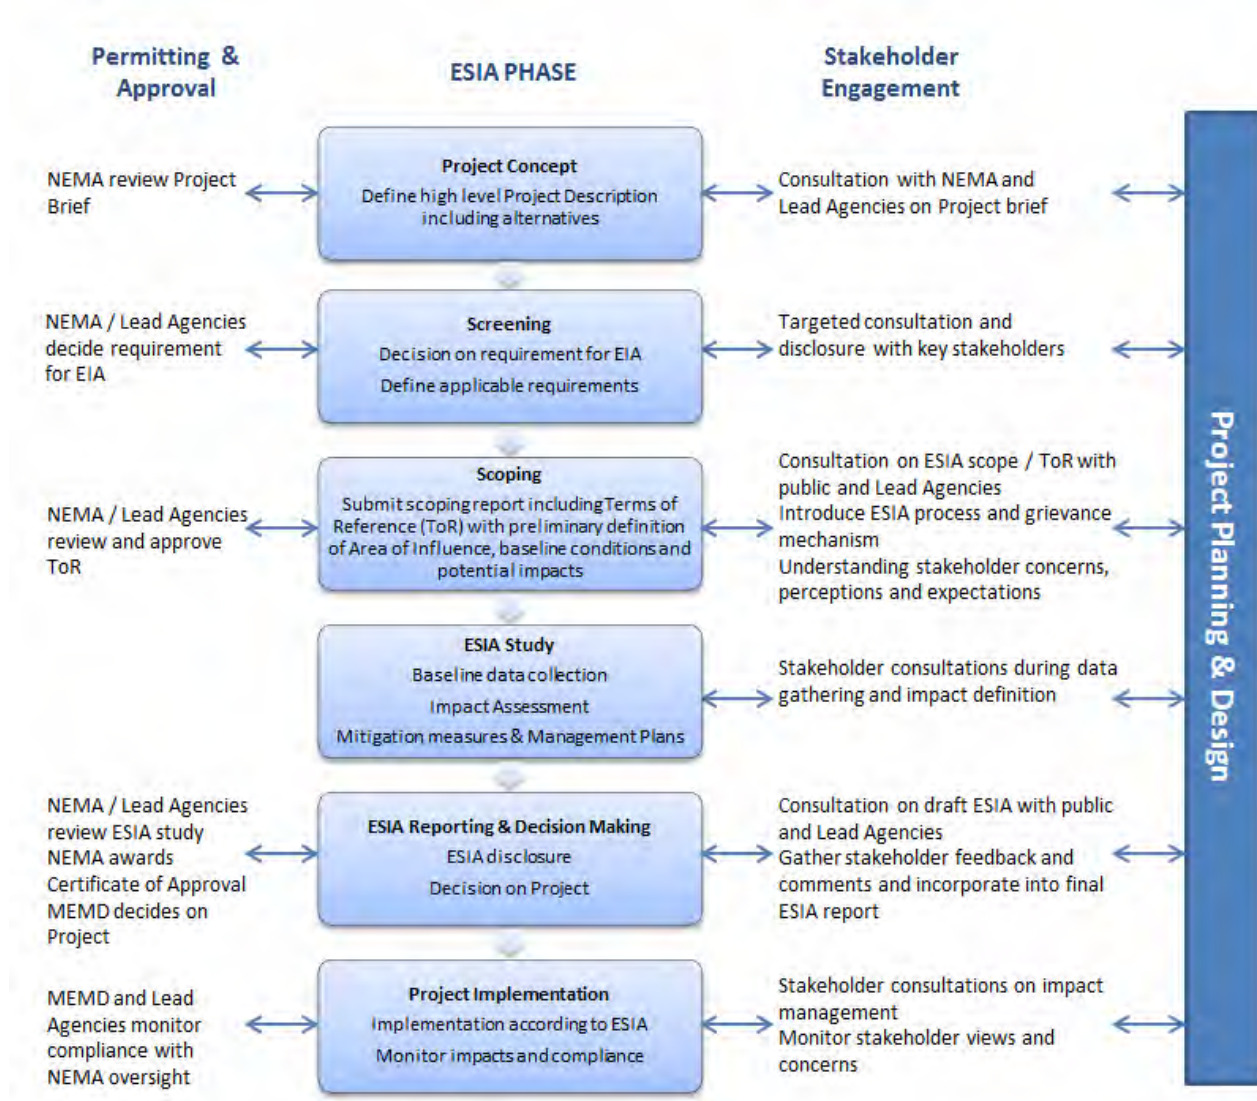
Permitting & Approval

ESIA PHASE

Stakeholder Engagement

NEMA review Project Brief

Project Concept
Define high level Project Description including alternatives

Consultation with NEMA and Lead Agencies on Project brief

NEMA / Lead Agencies decide requirement for EIA

Screening
Decision on requirement for EIA
Define applicable requirements

Targeted consultation and disclosure with key stakeholders

NEMA / Lead Agencies review and approve ToR

Scoping
Submit scoping report including Terms of Reference (ToR) with preliminary definition of Area of Influence, baseline conditions and potential impacts

Consultation on ESIA scope / ToR with public and Lead Agencies
Introduce ESIA process and grievance mechanism
Understanding stakeholder concerns, perceptions and expectations

ESIA Study
Baseline data collection
Impact Assessment
Mitigation measures & Management Plans

Stakeholder consultations during data gathering and impact definition

NEMA / Lead Agencies review ESIA study
NEMA awards Certificate of Approval
MEMD decides on Project

ESIA Reporting & Decision Making
ESIA disclosure
Decision on Project

Consultation on draft ESIA with public and Lead Agencies
Gather stakeholder feedback and comments and incorporate into final ESIA report

MEMD and Lead Agencies monitor compliance with NEMA oversight

Project Implementation
Implementation according to ESIA
Monitor impacts and compliance

Stakeholder consultations on impact management
Monitor stakeholder views and concerns

Project Planning & Design